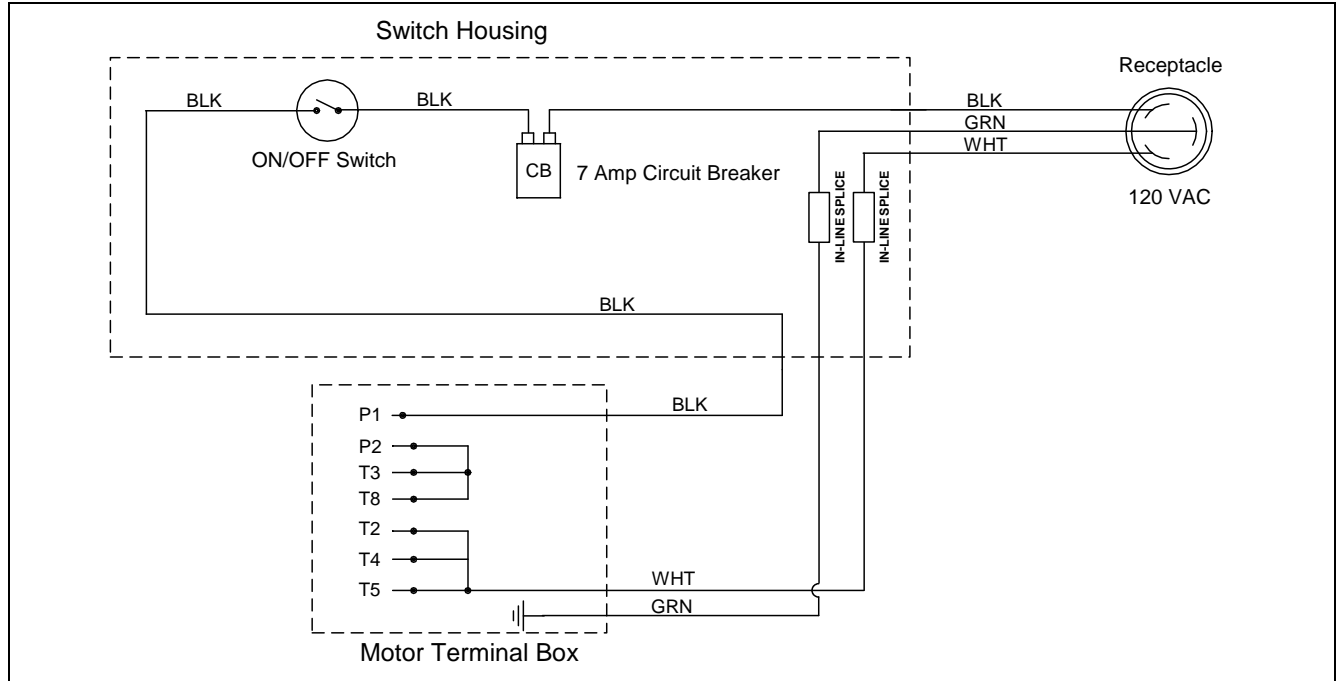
Switch Housing

Receptacle

BLK

BLK

ON/OFF Switch

CB

7 Amp Circuit Breaker

BLK

GRN

WHT

120 VAC

IN-LINE SPLICE

IN-LINE SPLICE

BLK

P1

BLK

P2

T3

T8

T2

T4

T5

WHT

GRN

Motor Terminal Box